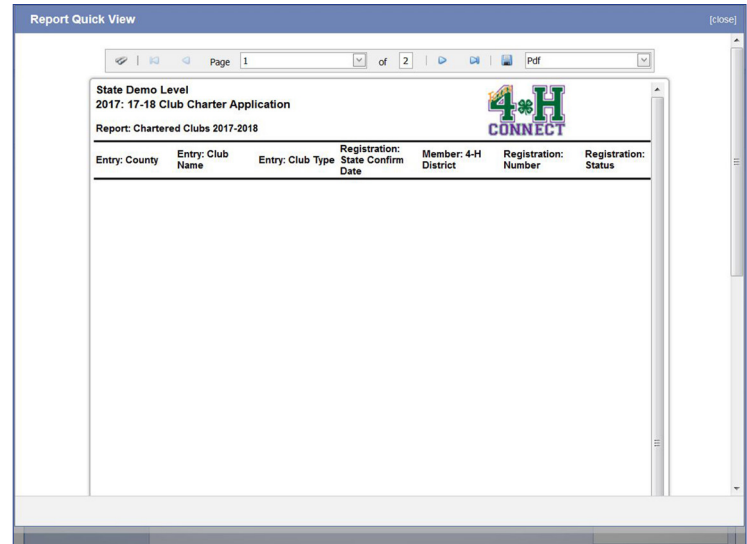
Report Quick View

[close]

Page 1 of 2

Pdf

State Demo Level
2017: 17-18 Club Charter Application

Report: Chartered Clubs 2017-2018

4-H CONNECT

| Entry: County | Entry: Club Name | Entry: Club Type | Registration: State Confirm Date | Member: 4-H District | Registration: Number | Registration: Status |
|---|---|---|---|---|---|---|